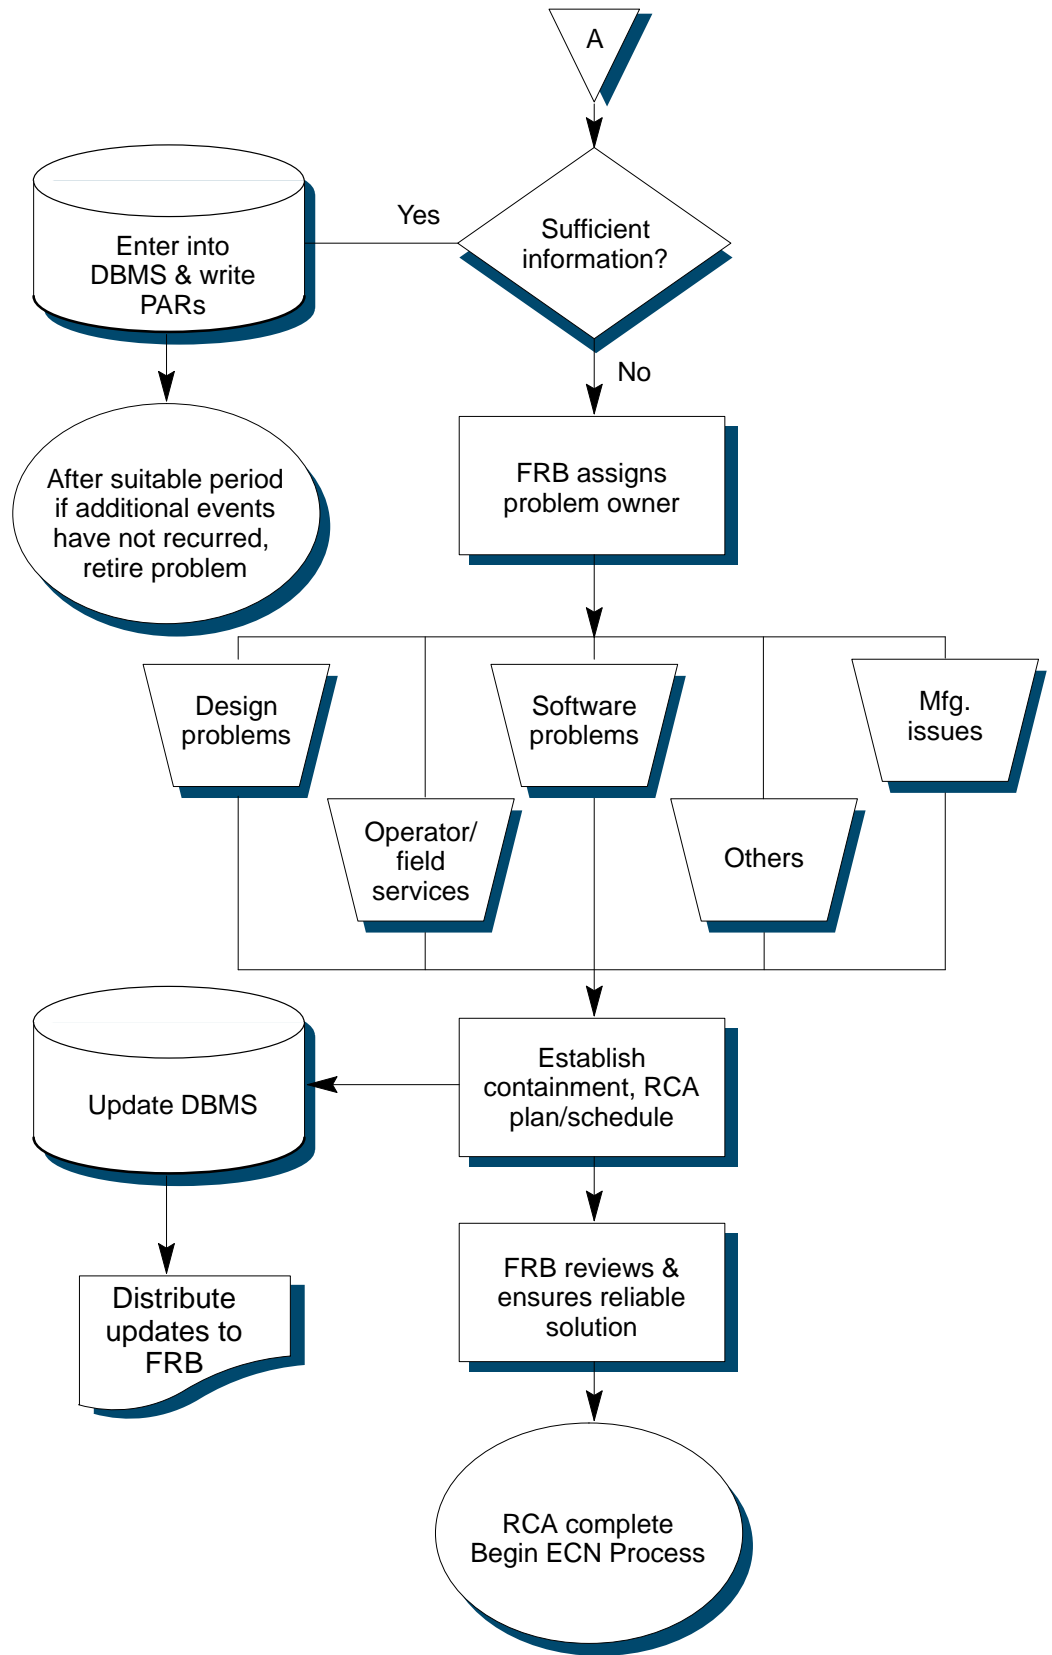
A

Sufficient information?

Yes

Enter into DBMS & write PARs

After suitable period if additional events have not recurred, retire problem

No

FRB assigns problem owner

Design problems

Software problems

Mfg. issues

Operator/ field services

Others

Update DBMS

Establish containment, RCA plan/schedule

Distribute updates to FRB

FRB reviews & ensures reliable solution

RCA complete Begin ECN Process